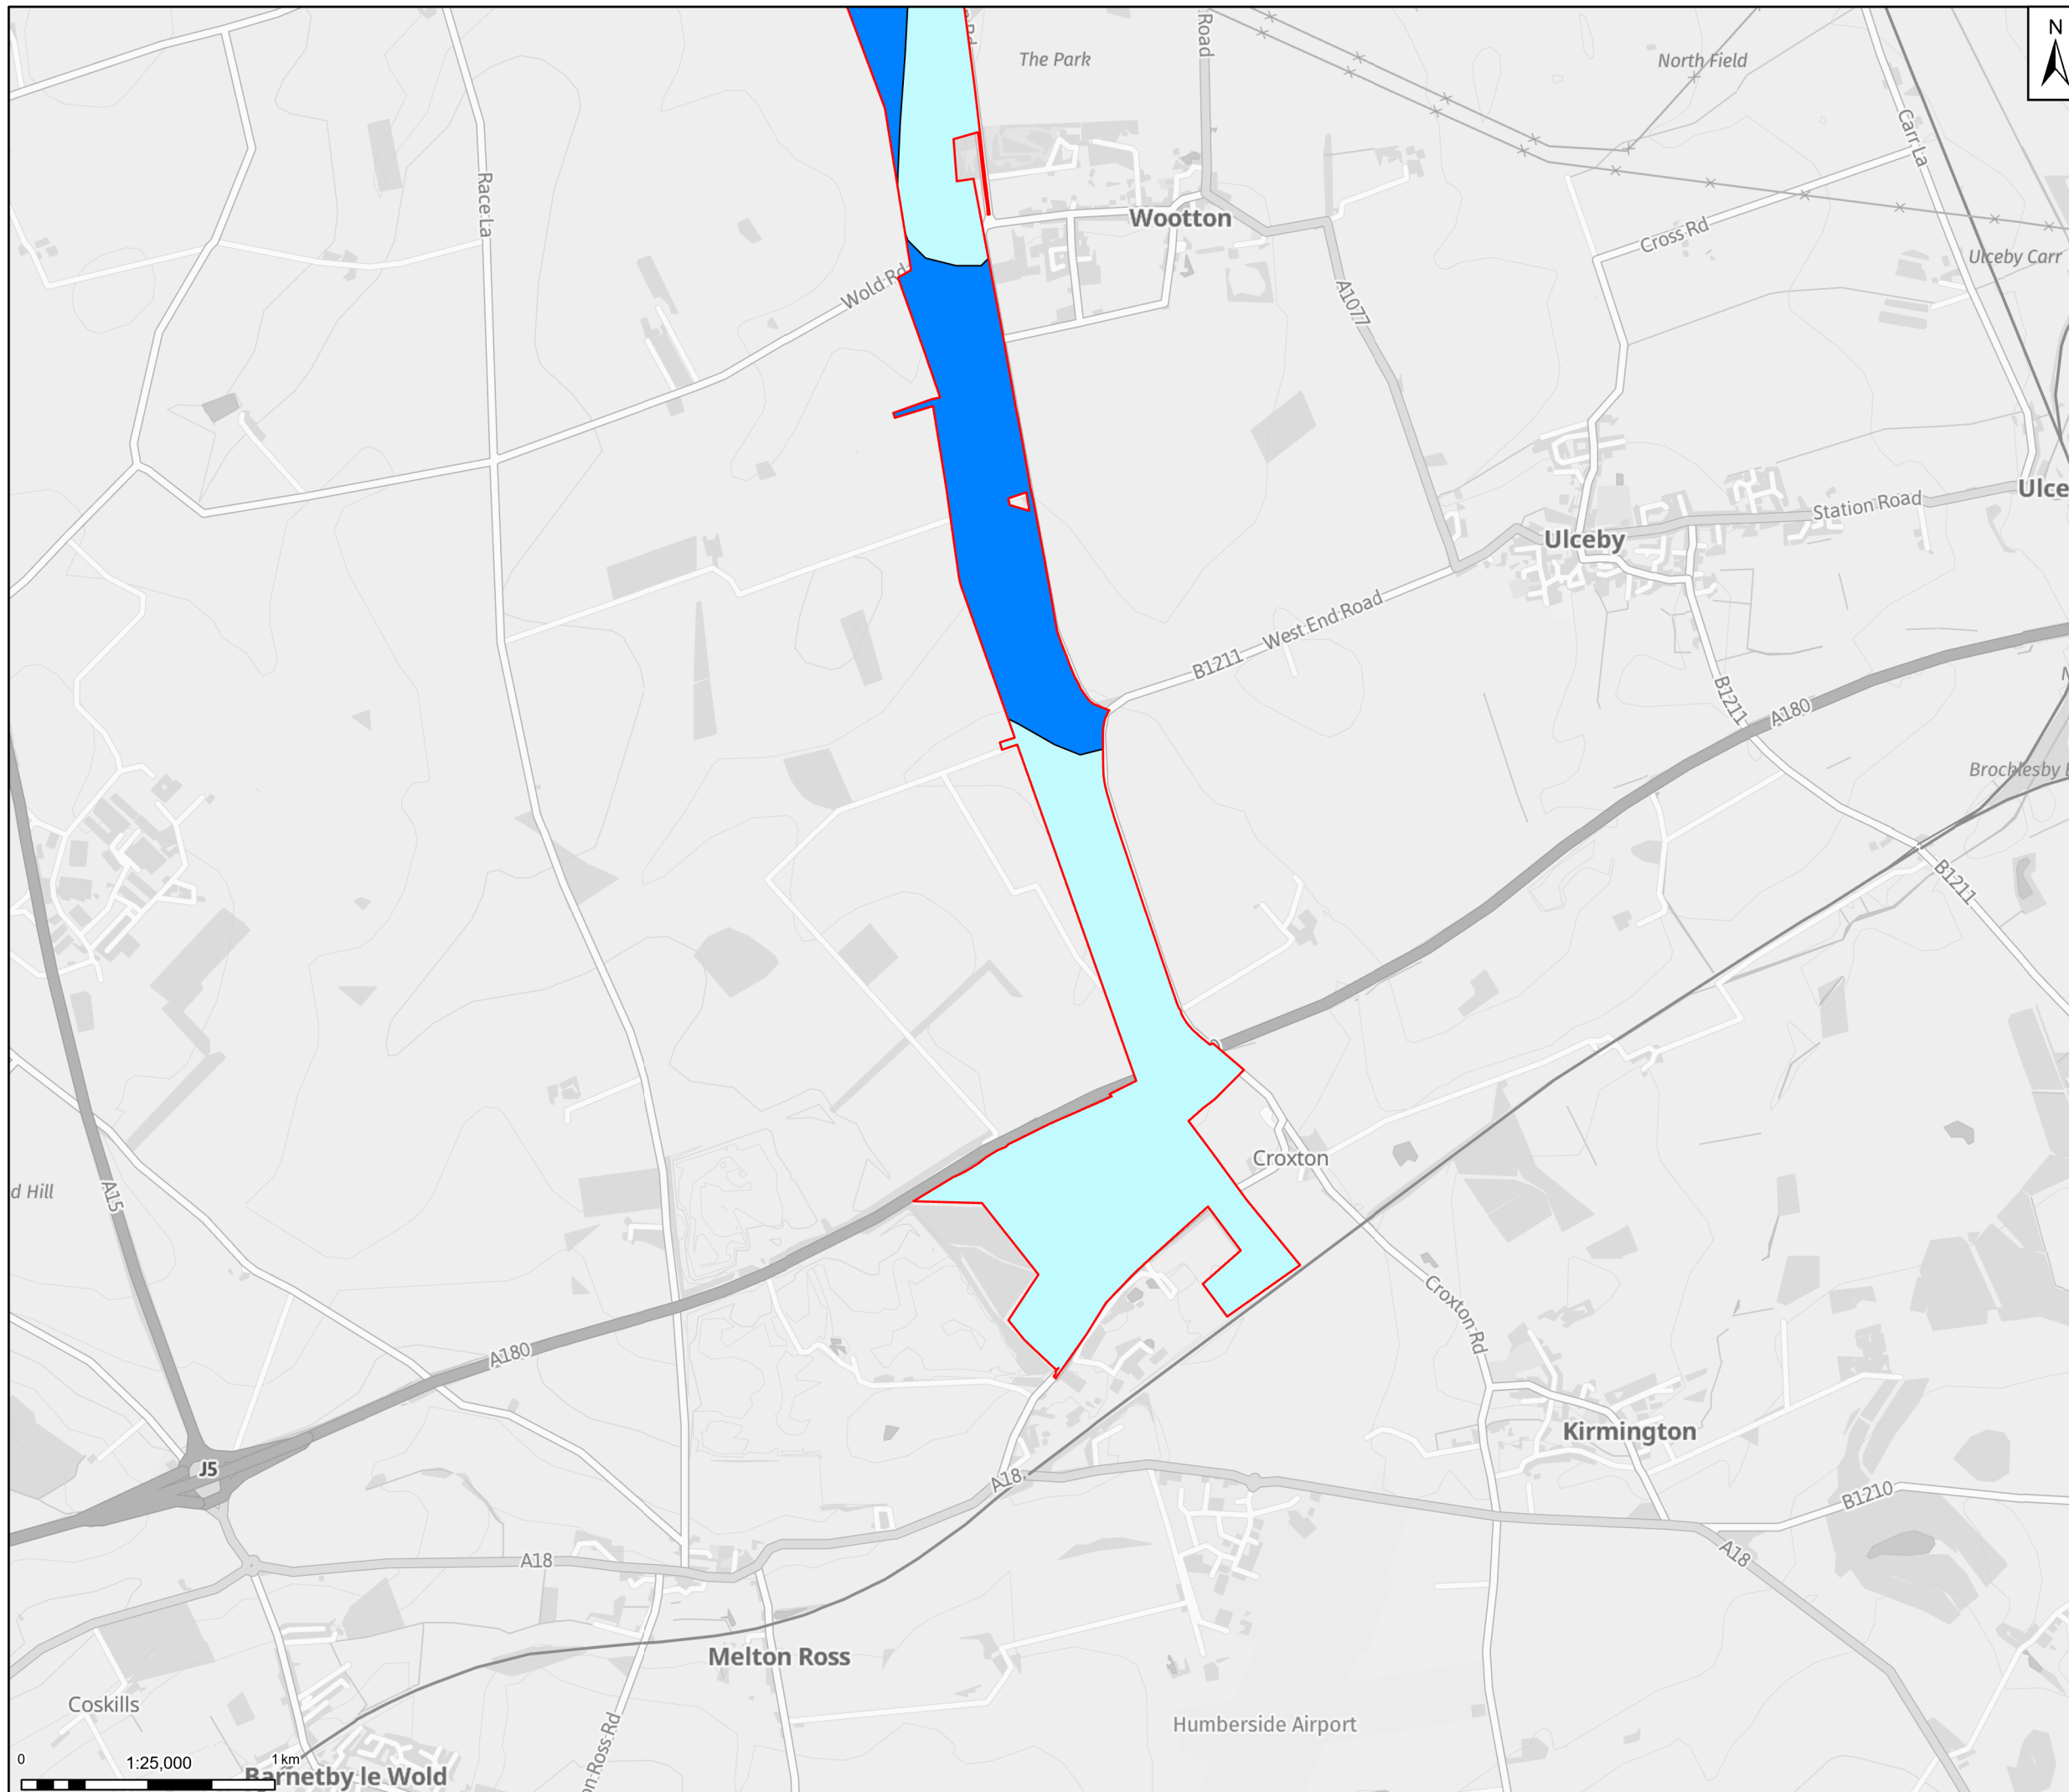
N

The Park
Road
North Field
Carr La
Wootton
Cross Rd
Ulceby Carr
Race La
Wold Rd
A1077
Ulce
Station Road
Ulceby
West End Road
B1211
B1211
A180
Brocklesby
B1211
Croxton
d Hill
A15
Croxton Rd
A180
Kirmington
J5
A18
B1210
A18
A18
Melton Ross
Coskills
Humberside Airport
0
1:25,000
1 km
Barnetby le Wold
on Ross Rd